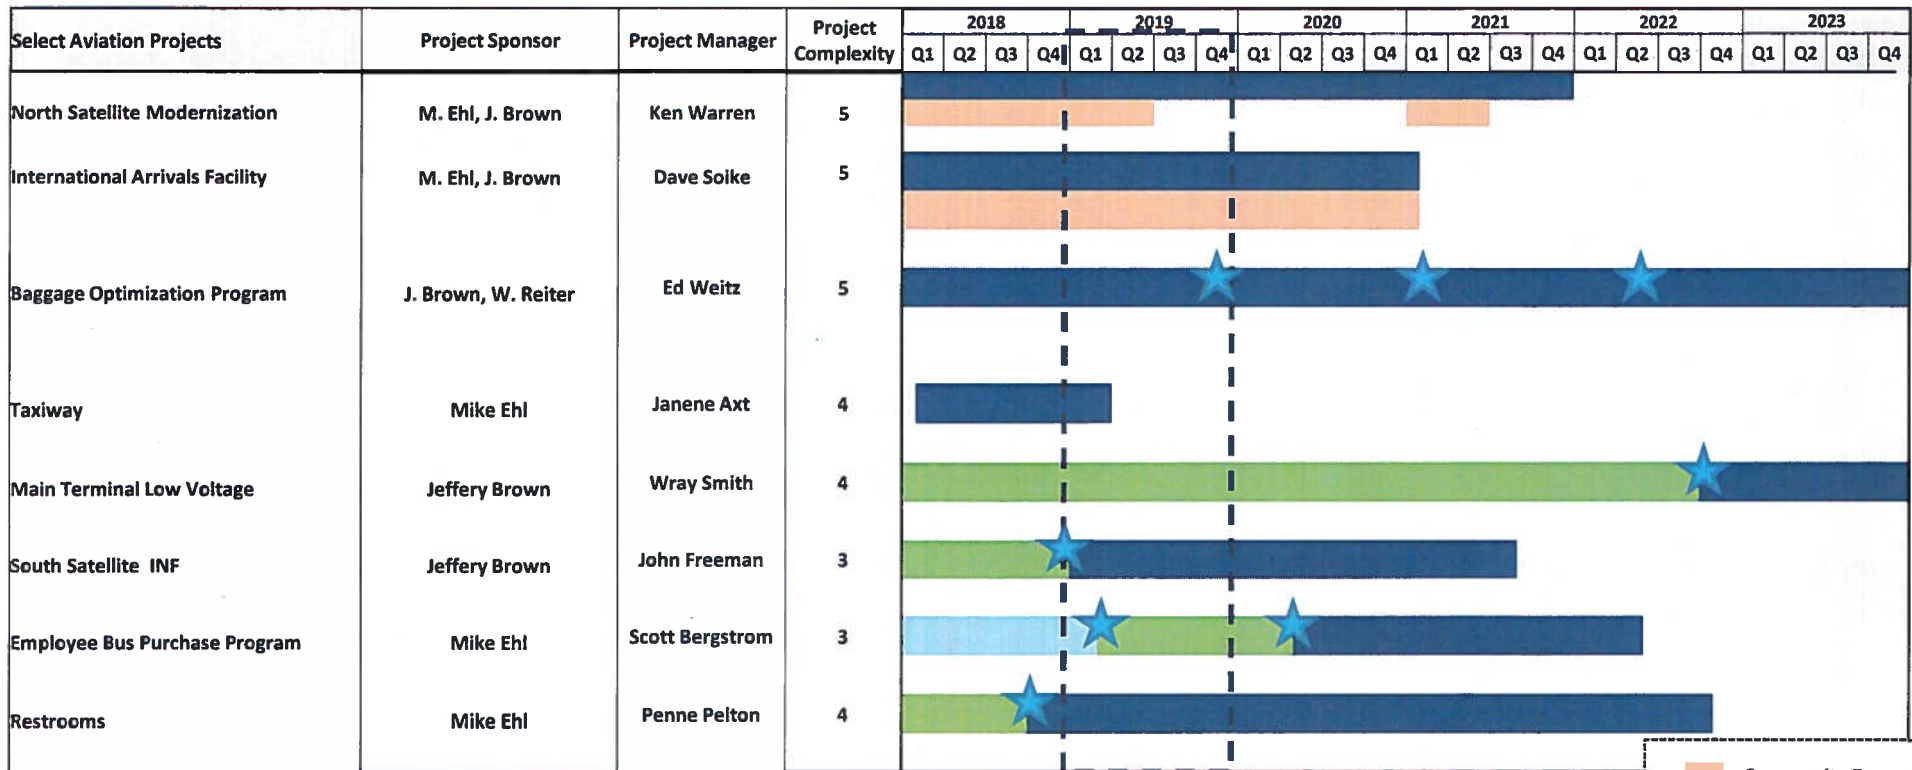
| Select Aviation Projects | Project Sponsor | Project Manager | Project Complexity | 2018 Q1 | Q2 | Q3 | Q4 | 2019 Q1 | Q2 | Q3 | Q4 | 2020 Q1 | Q2 | Q3 | Q4 | 2021 Q1 | Q2 | Q3 | Q4 | 2022 Q1 | Q2 | Q3 | Q4 | 2023 Q1 | Q2 | Q3 | Q4 |
|---|---|---|---|---|---|---|---|---|---|---|---|---|---|---|---|---|---|---|---|---|---|---|---|---|---|---|---|
| North Satellite Modernization | M. Ehl, J. Brown | Ken Warren | 5 | | | | | | | | | | | | | | | | | | | | | | | | |
| International Arrivals Facility | M. Ehl, J. Brown | Dave Soike | 5 | | | | | | | | | | | | | | | | | | | | | | | | |
| Baggage Optimization Program | J. Brown, W. Reiter | Ed Weitz | 5 | | | | | | | | | | | | | | | | | | | | | | | | |
| Taxiway | Mike Ehl | Janene Axt | 4 | | | | | | | | | | | | | | | | | | | | | | | | |
| Main Terminal Low Voltage | Jeffery Brown | Wray Smith | 4 | | | | | | | | | | | | | | | | | | | | | | | | |
| South Satellite INF | Jeffery Brown | John Freeman | 3 | | | | | | | | | | | | | | | | | | | | | | | | |
| Employee Bus Purchase Program | Mike Ehl | Scott Bergstrom | 3 | | | | | | | | | | | | | | | | | | | | | | | | |
| Restrooms | Mike Ehl | Penne Pelton | 4 | | | | | | | | | | | | | | | | | | | | | | | | |